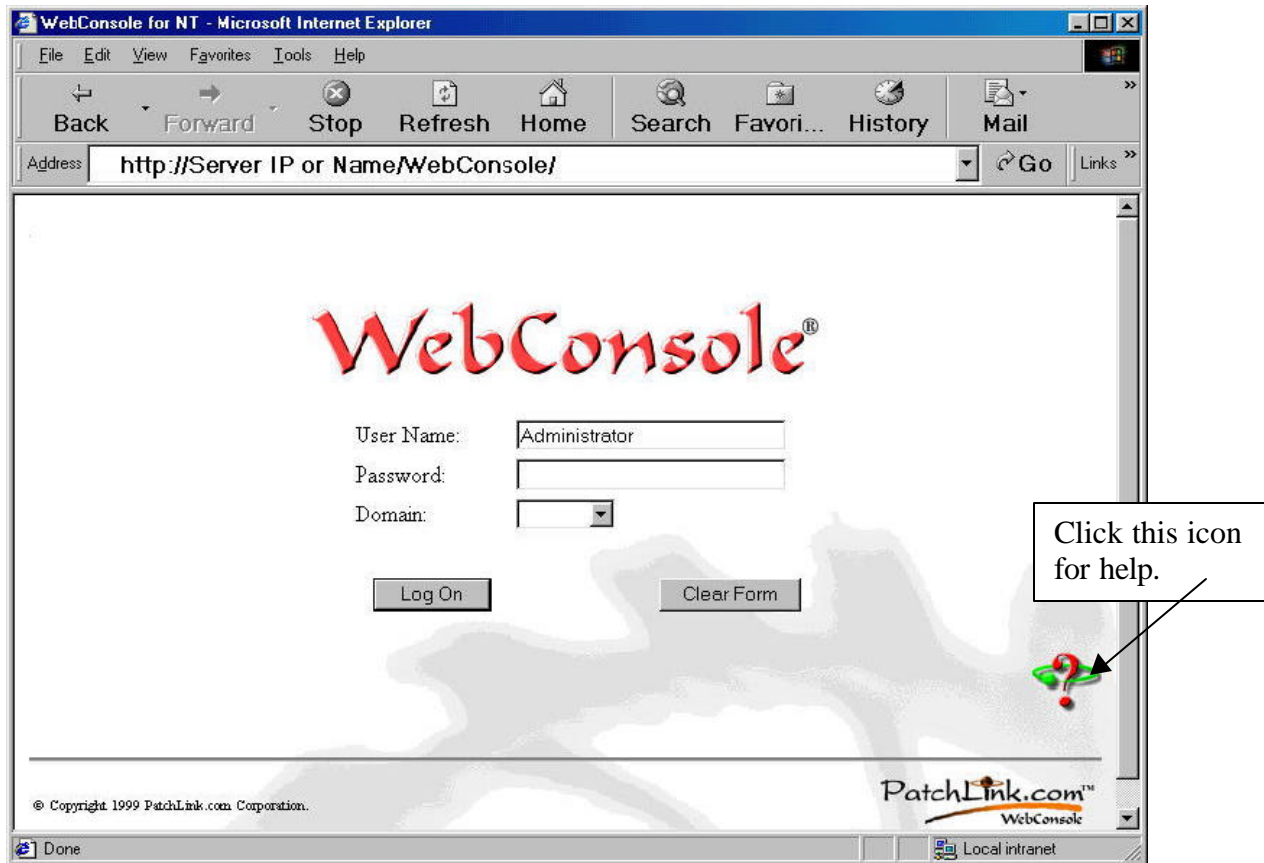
WebConsole for NT - Microsoft Internet Explorer

File Edit View Favorites Tools Help

Back Forward Stop Refresh Home Search Favori... History Mail

Address http://Server IP or Name/WebConsole/ Go Links

WebConsole®

User Name: Administrator

Password:

Domain:

Log On

Clear Form

Click this icon for help.

© Copyright 1999 PatchLink.com Corporation.

PatchLink.com™ WebConsole

Done

Local intranet